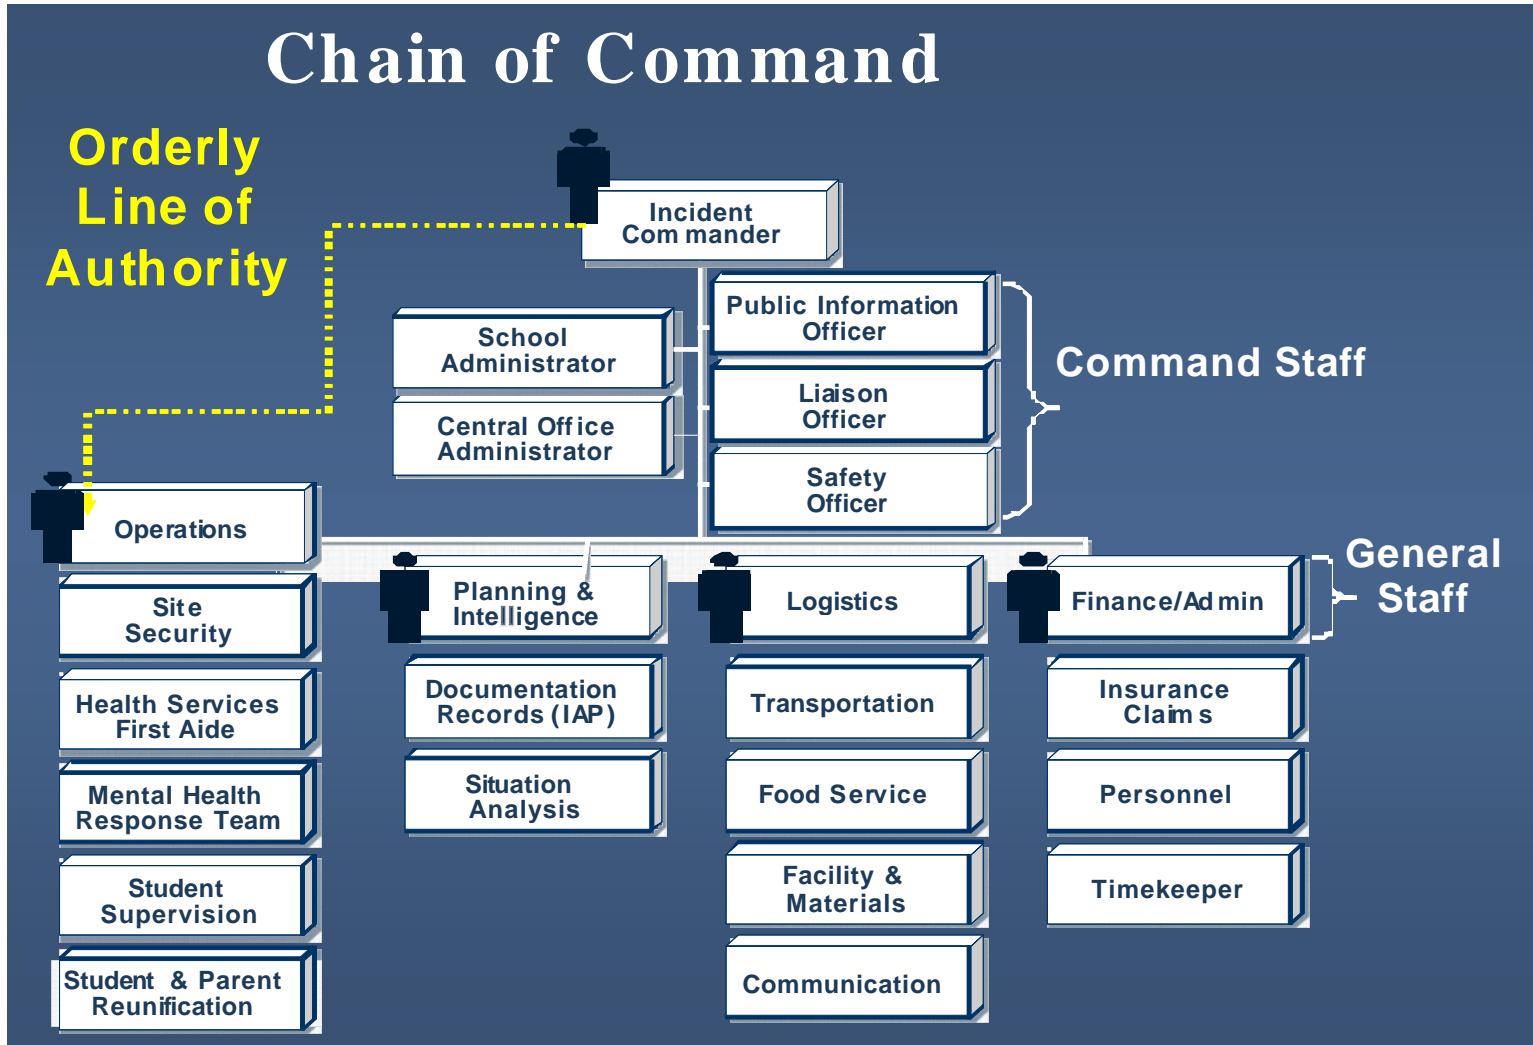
Chain of Command

Orderly Line of Authority

Incident Com mander

School Administrator

Central Office Administrator

Public Information Officer

Liaison Officer

Safety Officer

Command Staff

Operations

Site Security

Health Services First Aide

Mental Health Response Team

Student Supervision

Student & Parent Reunification

Planning & Intelligence

Documentation Records (IAP)

Situation Analysis

Logistics

Transportation

Food Service

Facility & Materials

Communication

Finance/Ad min

Insurance Claim s

Personnel

Timekeeper

General Staff